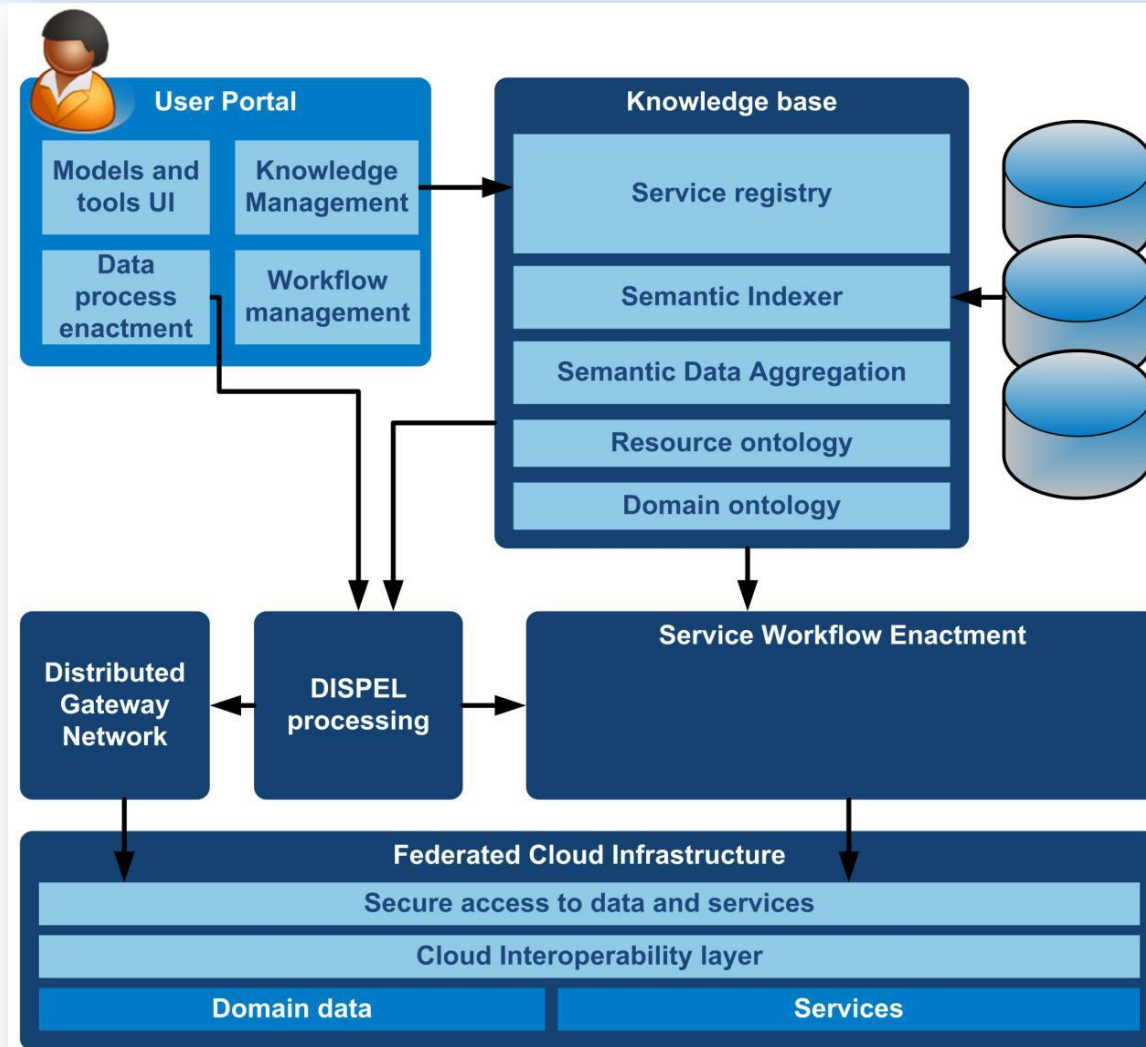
User Portal

Models and tools UI

Knowledge Management

Data process enactment

Workflow management

Knowledge base

Service registry

Semantic Indexer

Semantic Data Aggregation

Resource ontology

Domain ontology

Distributed Gateway Network

DISPEL processing

Service Workflow Enactment

Federated Cloud Infrastructure

Secure access to data and services

Cloud Interoperability layer

Domain data

Services